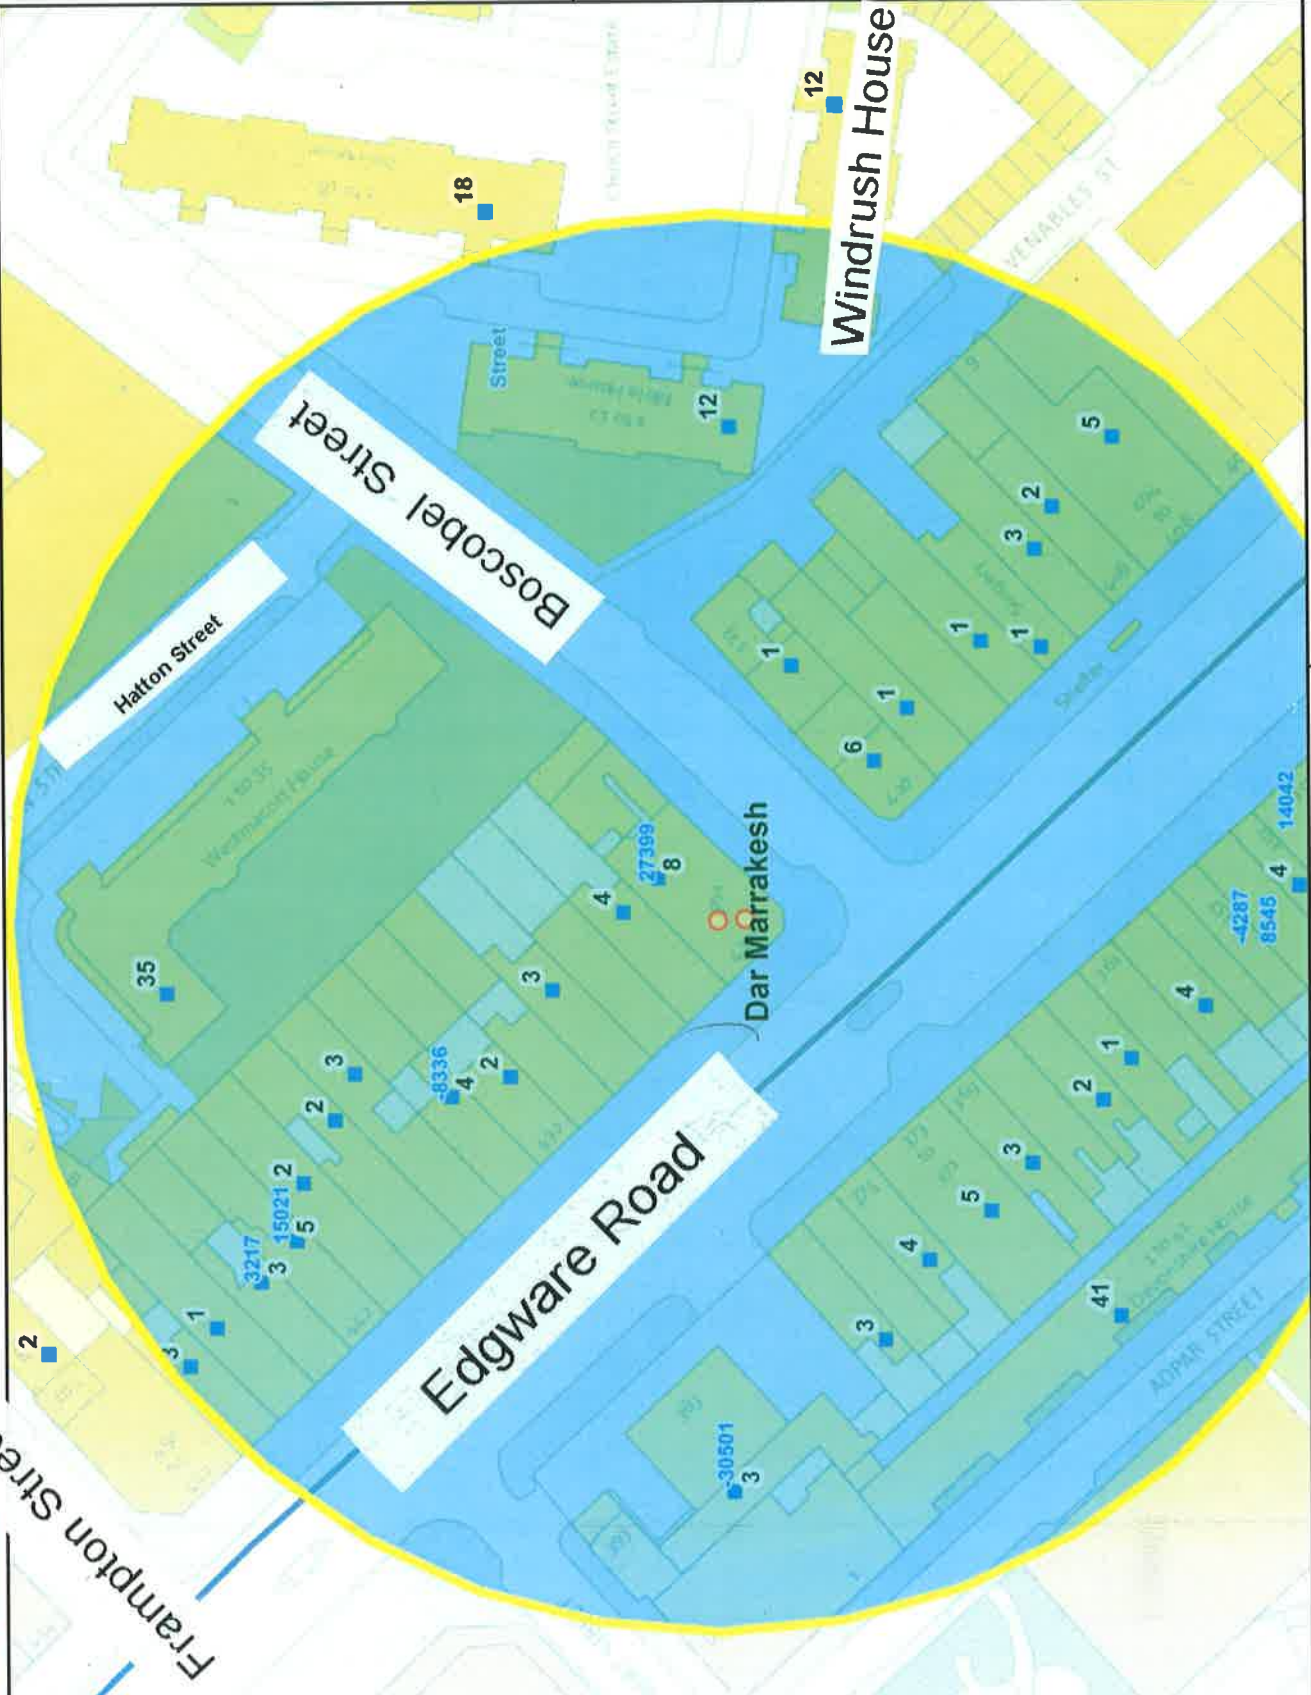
Windrush House
12
18
Boscobel Street
12
Hatton Street
5
2
3
1
1
1
1
6
35
27399
8
4
3
Dar Marrakesh
3
2
8336
4
2
2
15021 2
5
3217
3
1
3
2
Edgware Road
14042
4
4287
8545
4
1
2
3
5
4
3
41
30501
3
Frampton Stre
VENABLES ST
ADPAR STREET